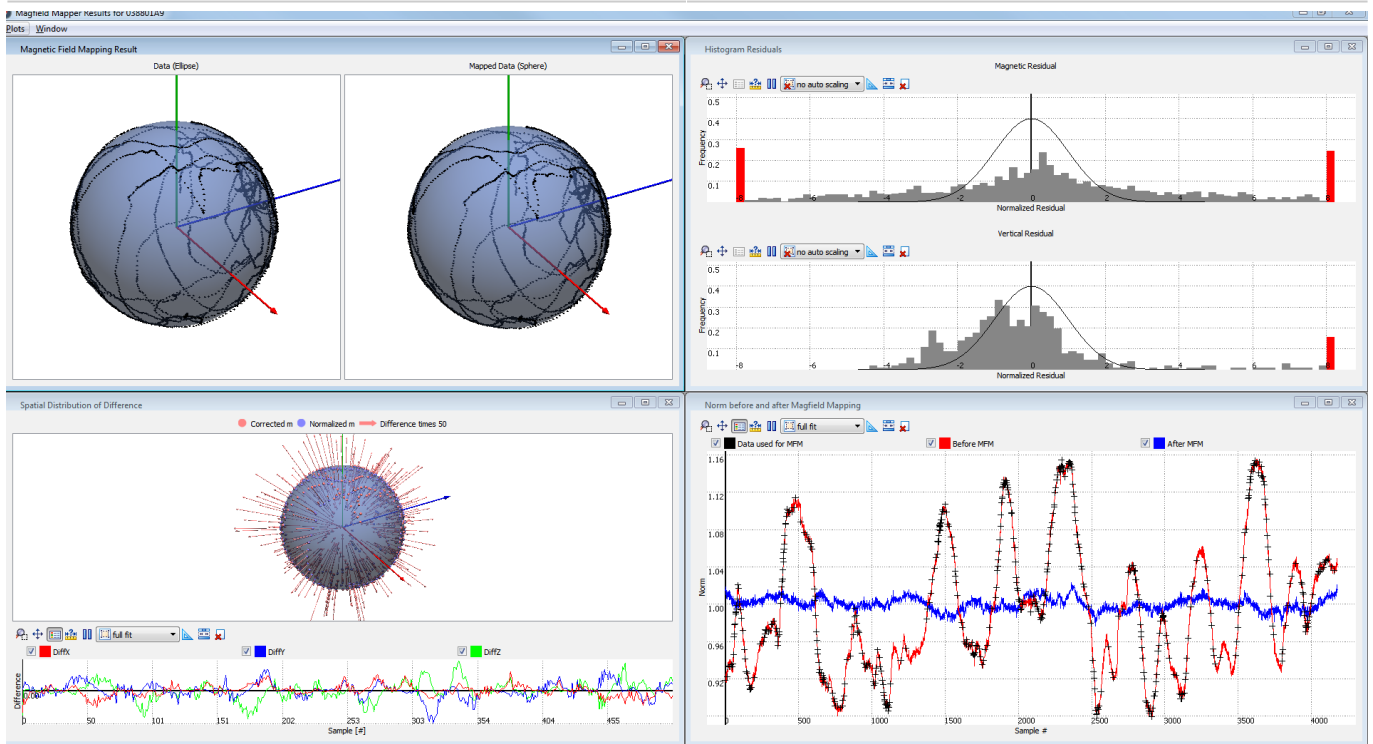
Magfield Mapper Results for 03B801A9

Plots Window

Magnetic Field Mapping Result

Data (Ellipse)

Mapped Data (Sphere)

Histogram Residuals

Magnetic Residual

no auto scaling

Frequency

0.5
0.4
0.3
0.2
0.1

-6 -4 -2 0 2 4 6

Normalized Residual

Vertical Residual

no auto scaling

Frequency

0.5
0.4
0.3
0.2
0.1

-8 -6 -4 -2 0 2 4 6

Normalized Residual

Spatial Distribution of Difference

Corrected m Normalized m Difference times 50

full fit

DiffX DiffY DiffZ

Difference

0.00

0 50 101 151 202 253 303 354 404 455

Sample [#]

Norm before and after Magfield Mapping

full fit

Data used for MFM Before MFM After MFM

1.16
1.12
1.08
1.04
1.00
0.96
0.92

Norm

0 500 1000 1500 2000 2500 3000 3500 4000

Sample #